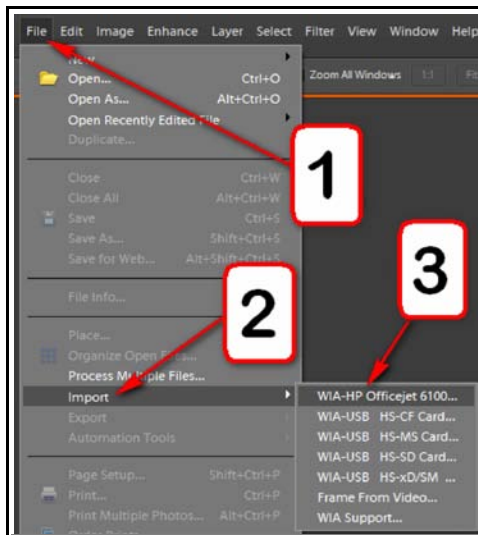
File Edit Image Enhance Layer Select Filter View Window Help

New
Open... Ctrl+O
Open As... Alt+Ctrl+O
Open Recently Edited File
Duplicate...

Close Ctrl+W
Close All Alt+Ctrl+W
Save Ctrl+S
Save As... Shift+Ctrl+S
Save for Web... Alt+Shift+Ctrl+S

File Info...

Place...
Organize Open Files...
Process Multiple Files...
Import
Export
Automation Tools

Page Setup... Shift+Ctrl+P
Print... Ctrl+P
Print Multiple Photos... Alt+Ctrl+P

Zoom All Windows 1:1

1
2
3

WIA-HP Officejet 6100...
WIA-USB HS-CF Card...
WIA-USB HS-MS Card...
WIA-USB HS-SD Card...
WIA-USB HS-xD/SM ...
Frame From Video...
WIA Support...